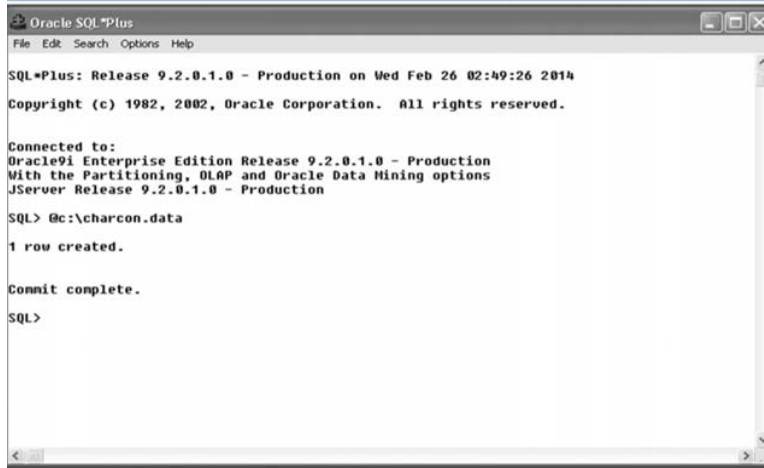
Oracle SQL*Plus

File Edit Search Options Help

SQL*Plus: Release 9.2.0.1.0 - Production on Wed Feb 26 02:49:26 2014

Copyright (c) 1982, 2002, Oracle Corporation. All rights reserved.

Connected to:
Oracle9i Enterprise Edition Release 9.2.0.1.0 - Production
With the Partitioning, OLAP and Oracle Data Mining options
JServer Release 9.2.0.1.0 - Production

SQL> @c:\charcon.data

1 row created.

Commit complete.

SQL>